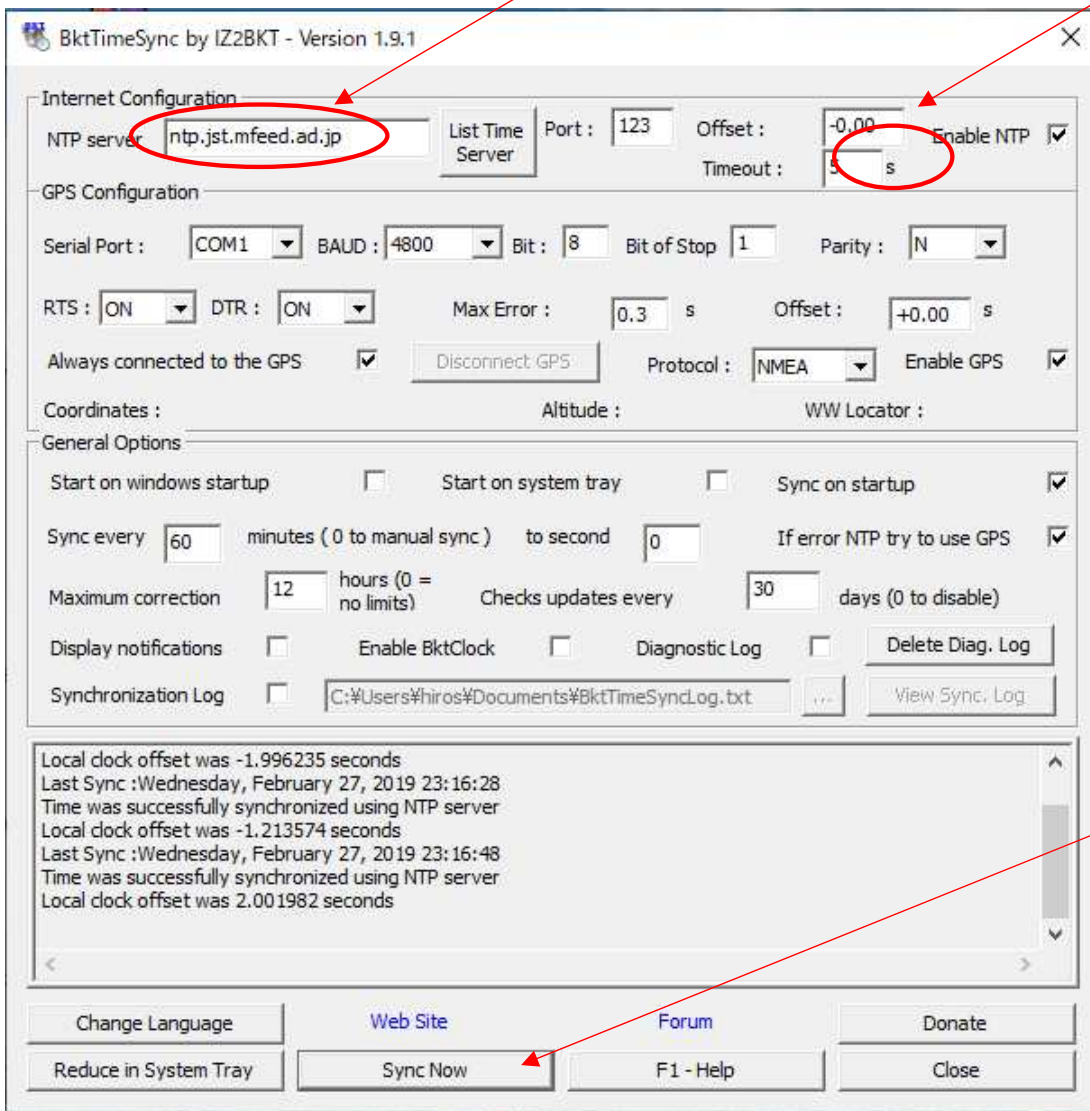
BktTimeSync by IZ2BKT - Version 1.9.1

Internet Configuration

NTP server ntp.jst.mfeed.ad.jp List Time Server Port : 123 Offset : -0,00 Enable NTP ☑

Timeout : 5 s

GPS Configuration

Serial Port : COM1 BAUD : 4800 Bit : 8 Bit of Stop 1 Parity : N

RTS : ON DTR : ON Max Error : 0.3 s Offset : +0.00 s

Always connected to the GPS ☑ Disconnect GPS Protocol : NMEA Enable GPS ☑

Coordinates : Altitude : WW Locator :

General Options

Start on windows startup ☐ Start on system tray ☐ Sync on startup ☑

Sync every 60 minutes ( 0 to manual sync ) to second 0 If error NTP try to use GPS ☑

Maximum correction 12 hours (0 = no limits) Checks updates every 30 days (0 to disable)

Display notifications ☐ Enable BktClock ☐ Diagnostic Log ☐ Delete Diag. Log

Synchronization Log ☐ C:¥Users¥hiros¥Documents¥BktTimeSyncLog.txt ... View Sync. Log

Local clock offset was -1.996235 seconds
Last Sync :Wednesday, February 27, 2019 23:16:28
Time was successfully synchronized using NTP server
Local clock offset was -1.213574 seconds
Last Sync :Wednesday, February 27, 2019 23:16:48
Time was successfully synchronized using NTP server
Local clock offset was 2.001982 seconds

Change Language Web Site Forum Donate

Reduce in System Tray Sync Now F1 - Help Close